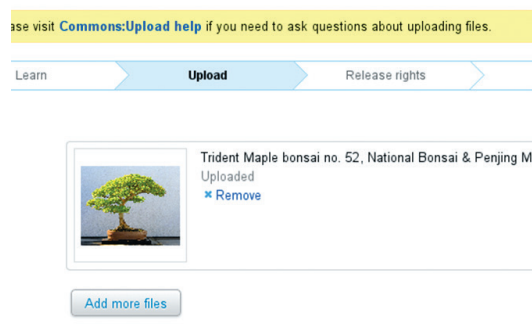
ase visit Commons:Upload help if you need to ask questions about uploading files.

Learn

Upload

Release rights

Trident Maple bonsai no. 52, National Bonsai & Penjing M

Uploaded

✖ Remove

Add more files